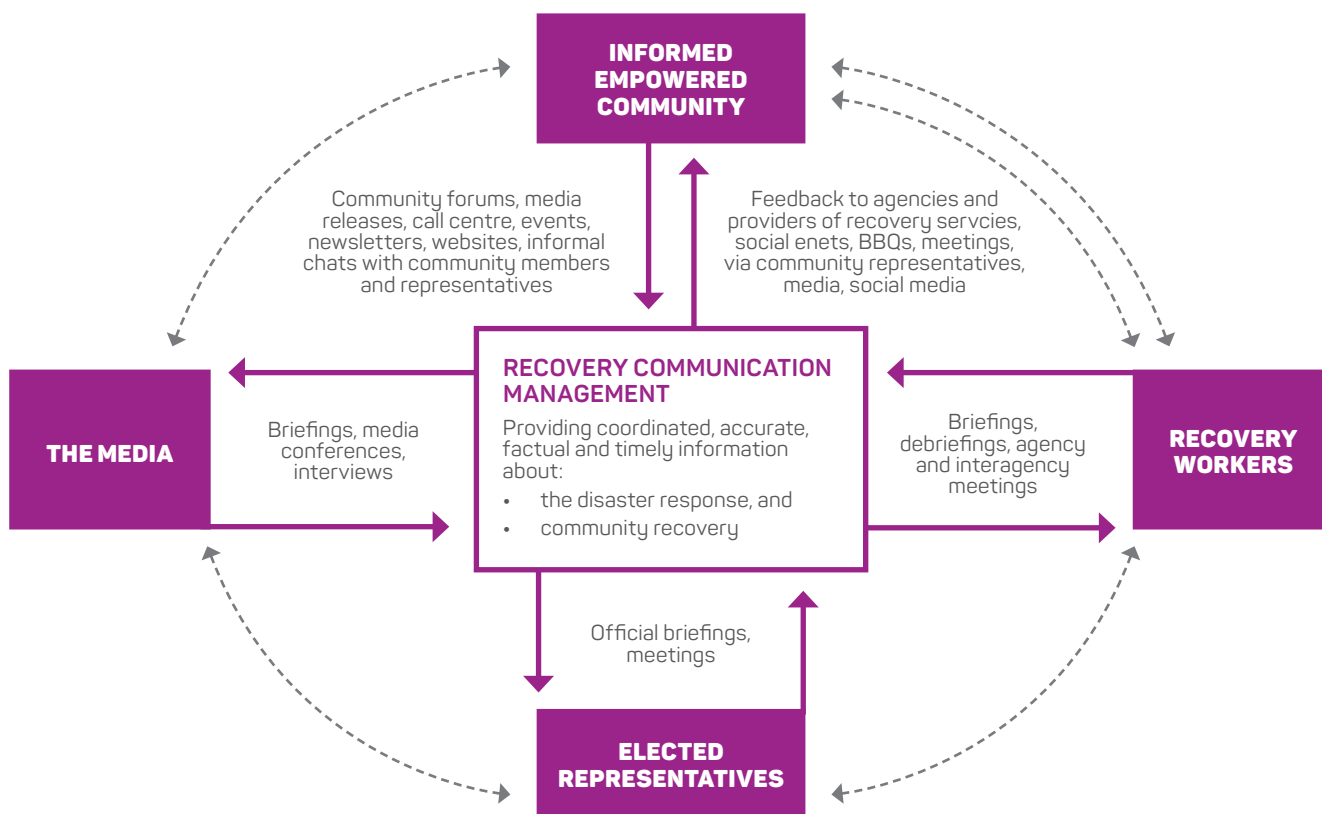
INFORMED EMPOWERED COMMUNITY

Community forums, media releases, call centre, events, newsletters, websites, informal chats with community members and representatives

Feedback to agencies and providers of recovery servcies, social enets, BBQs, meetings, via community representatives, media, social media

THE MEDIA

Briefings, media conferences, interviews

RECOVERY COMMUNICATION MANAGEMENT

Providing coordinated, accurate, factual and timely information about:

• the disaster response, and
• community recovery

Briefings, debriefings, agency and interagency meetings

RECOVERY WORKERS

Official briefings, meetings

ELECTED REPRESENTATIVES